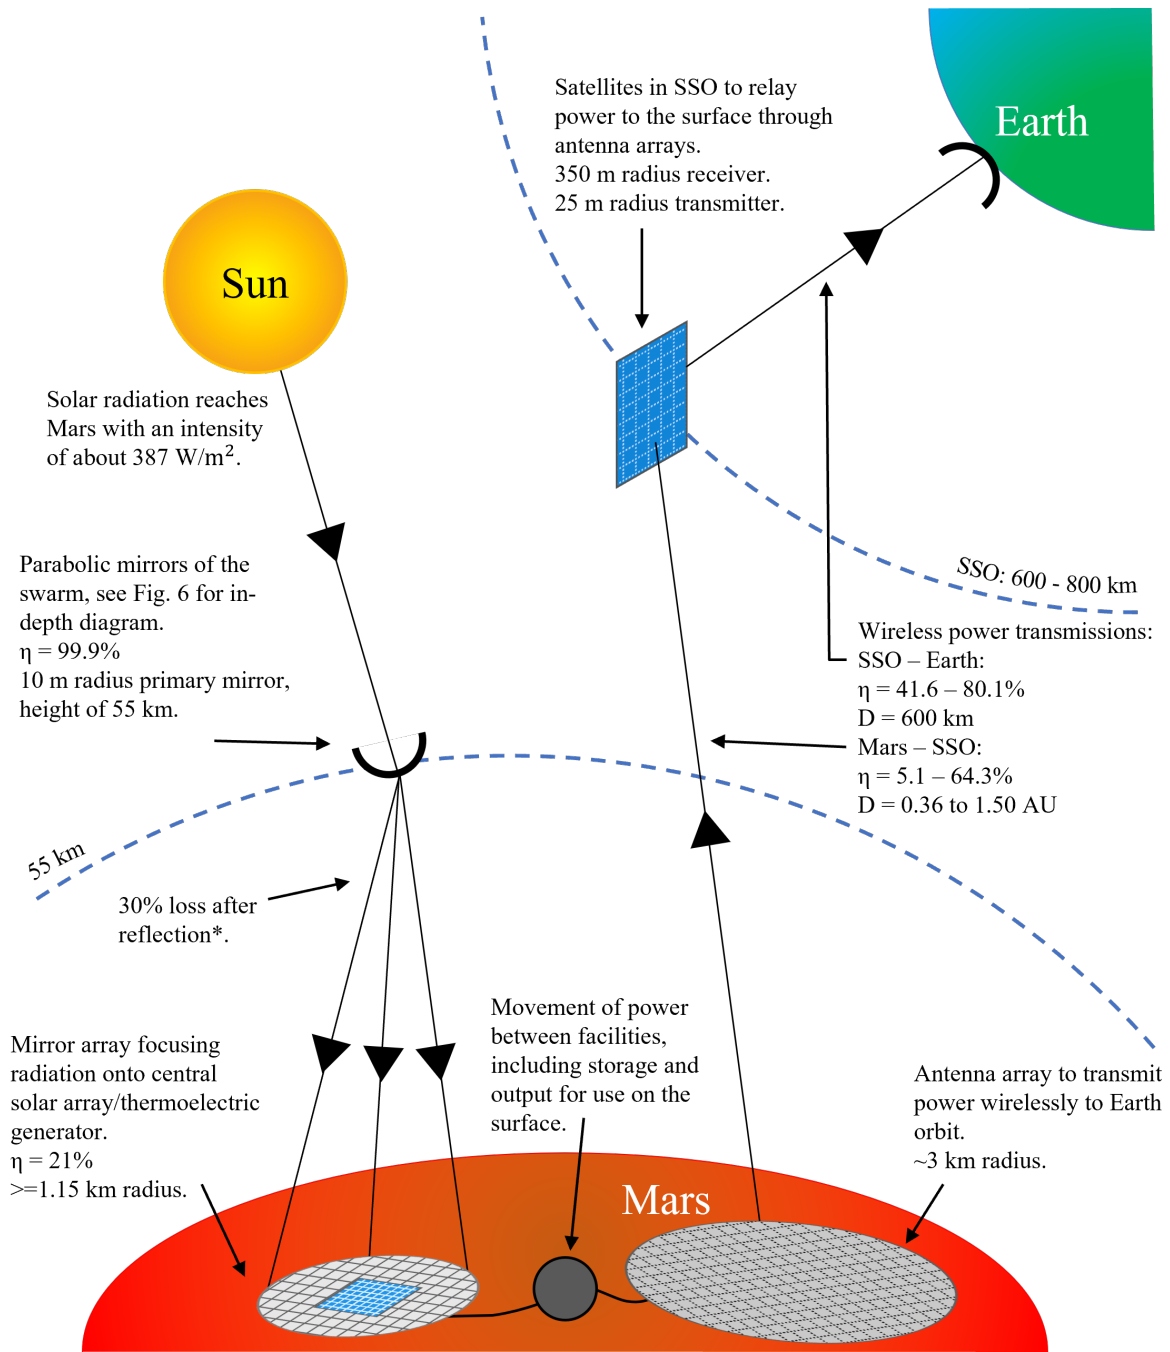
Satellites in SSO to relay power to the surface through antenna arrays.
350 m radius receiver.
25 m radius transmitter.

Earth

Sun

Solar radiation reaches Mars with an intensity of about 387 W/m$^2$.

Parabolic mirrors of the swarm, see Fig. 6 for in-depth diagram.
η = 99.9%
10 m radius primary mirror, height of 55 km.

SSO: 600 - 800 km

Wireless power transmissions:
SSO – Earth:
η = 41.6 – 80.1%
D = 600 km
Mars – SSO:
η = 5.1 – 64.3%
D = 0.36 to 1.50 AU

55 km

30% loss after reflection*.

Movement of power between facilities, including storage and output for use on the surface.

Mirror array focusing radiation onto central solar array/thermoelectric generator.
η = 21%
>=1.15 km radius.

Antenna array to transmit power wirelessly to Earth orbit.
~3 km radius.

Mars